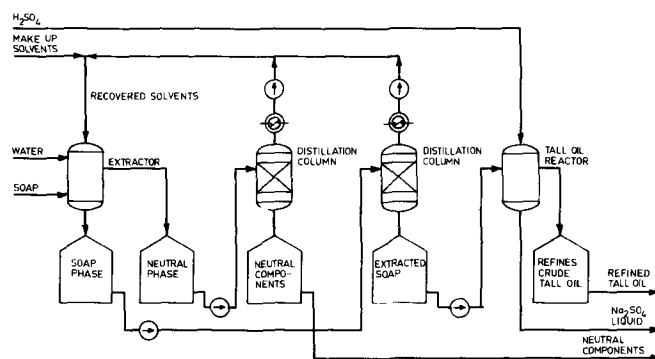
$H_2SO_4$
MAKE UP SOLVENTS
RECOVERED SOLVENTS
WATER
SOAP
EXTRACTOR
DISTILLATION COLUMN
DISTILLATION COLUMN
TALL OIL REACTOR
SOAP PHASE
NEUTRAL PHASE
NEUTRAL COMPONENTS
EXTRACTED SOAP
REFINES CRUDE TALL OIL
REFINED TALL OIL
$Na_2SO_4$ LIQUID
NEUTRAL COMPONENTS